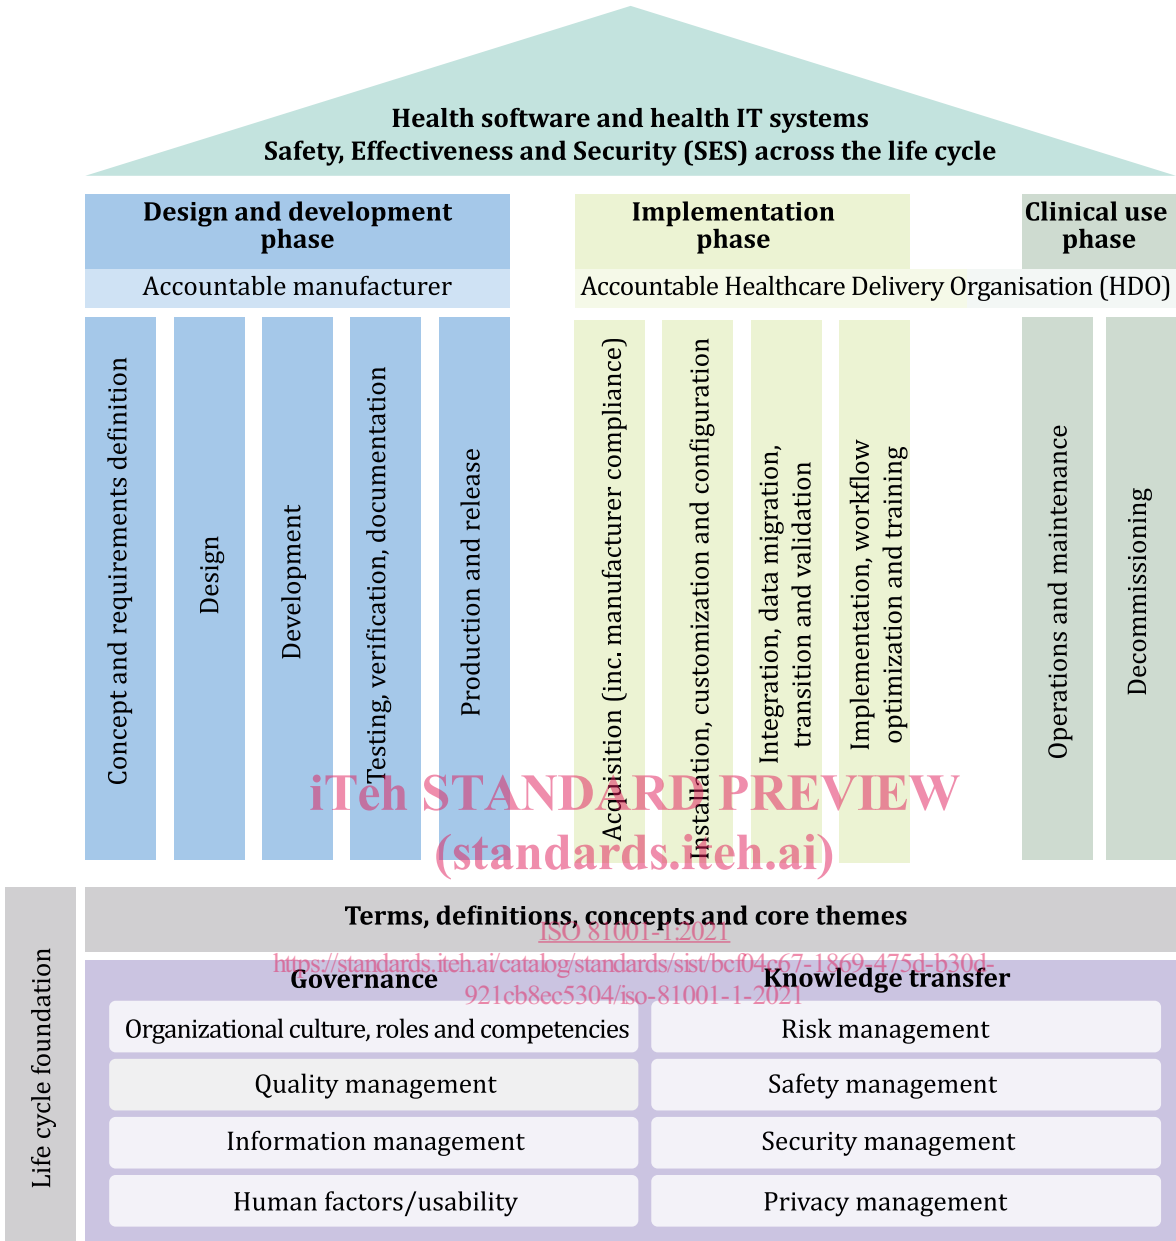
Health software and health IT systems
Safety, Effectiveness and Security (SES) across the life cycle

Design and development phase

Accountable manufacturer

Implementation phase

Clinical use phase

Accountable Healthcare Delivery Organisation (HDO)

Concept and requirements definition

Design

Development

Testing, verification, documentation

Production and release

Acquisition (inc. manufacturer compliance)

Installation, customization and configuration

Integration, data migration, transition and validation

Implementation, workflow optimization and training

Operations and maintenance

Decommissioning

iTeh STANDARD PREVIEW
(standards.iteh.ai)

Life cycle foundation

Terms, definitions, concepts and core themes

ISO 81001-1:2021
https://standards.iteh.ai/catalog/standards/sist/bcf04c67-1869-475d-b30d-921cb8ec5304/iso-81001-1-2021

Governance

Knowledge transfer

Organizational culture, roles and competencies

Risk management

Quality management

Safety management

Information management

Security management

Human factors/usability

Privacy management